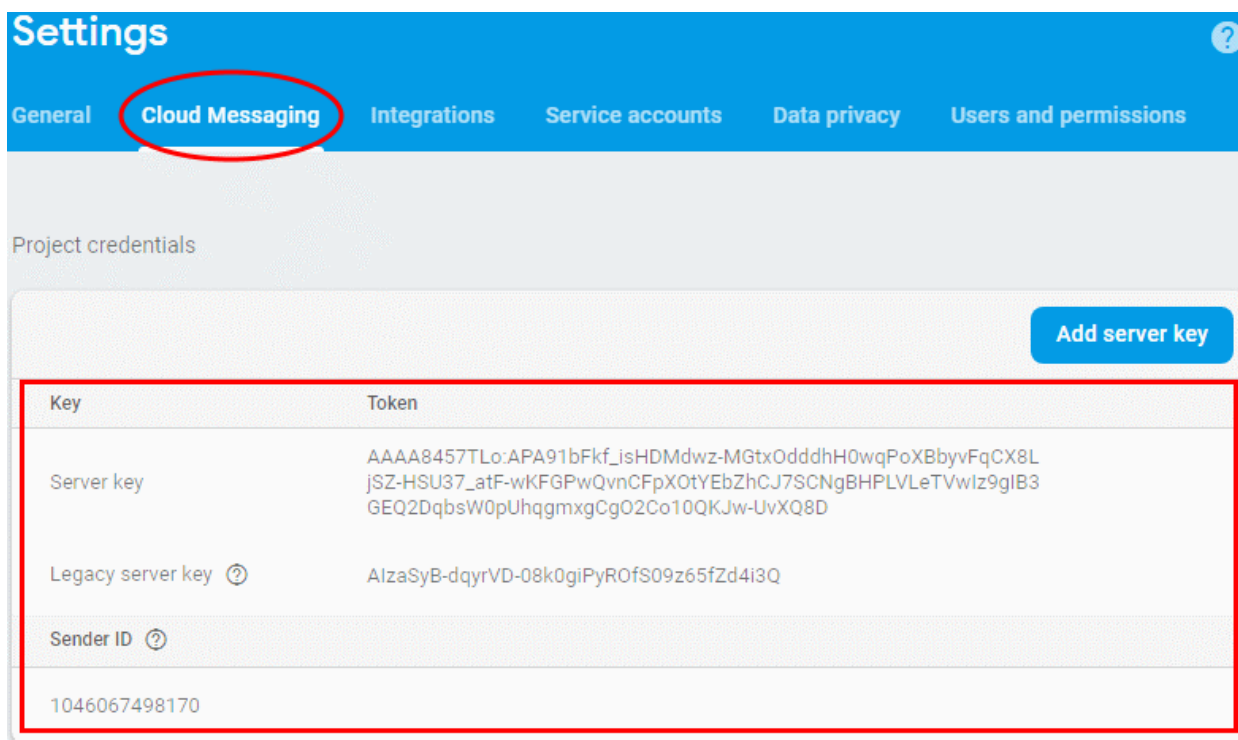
Settings

?

General Cloud Messaging Integrations Service accounts Data privacy Users and permissions

Project credentials

Add server key

| Key | Token |
|---|---|
| Server key | AAAA8457TLo:APA91bFkf_isHDMdwz-MGtxOdddhH0wqPoXBbyvFqCX8LjSZ-HSU37_atF-wKFGPwQvnCFpXOtYEbZhCJ7SCNgBHPLVLeTVwIz9gIB3GEQ2DqbsW0pUhqgmxgCgO2Co10QKJw-UvXQ8D |
| Legacy server key ? | AIzaSyB-dqyrVD-08k0giPyROfS09z65fZd4i3Q |

Sender ID ?

1046067498170